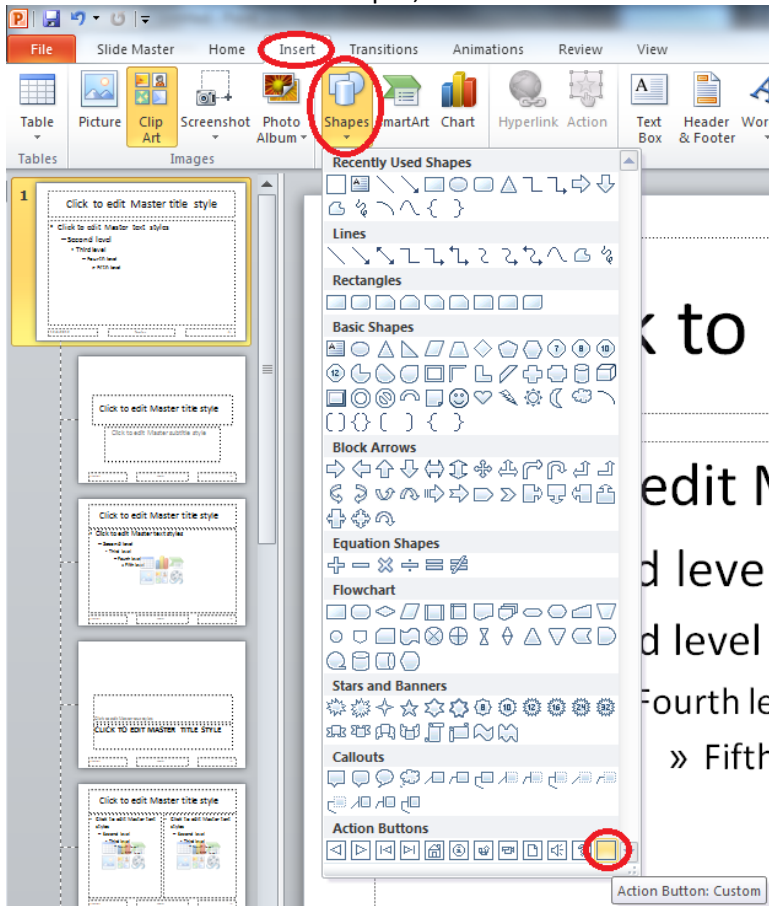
File Slide Master Home Insert Transitions Animations Review View

Table
Tables
Picture Clip Art Screenshot Photo Album
Images
Shapes SmartArt Chart Hyperlink Action Text Box Header & Footer Wor

Recently Used Shapes
Lines
Rectangles
Basic Shapes
Block Arrows
Equation Shapes
Flowchart
Stars and Banners
Callouts
Action Buttons

Action Button: Custom

1
Click to edit Master title style
Click to edit Master text styles
Second level
Third level
Fourth level
Fifth level

Click to edit Master title style
Click to edit Master subtitle style

Click to edit Master title style
Click to edit Master text styles
Second level
Third level
Fourth level
Fifth level

Click to edit Master text styles
CLICK TO EDIT MASTER TITLE STYLE

Click to edit Master title style

k to
edit M
d leve
d level
Fourth le
» Fifth